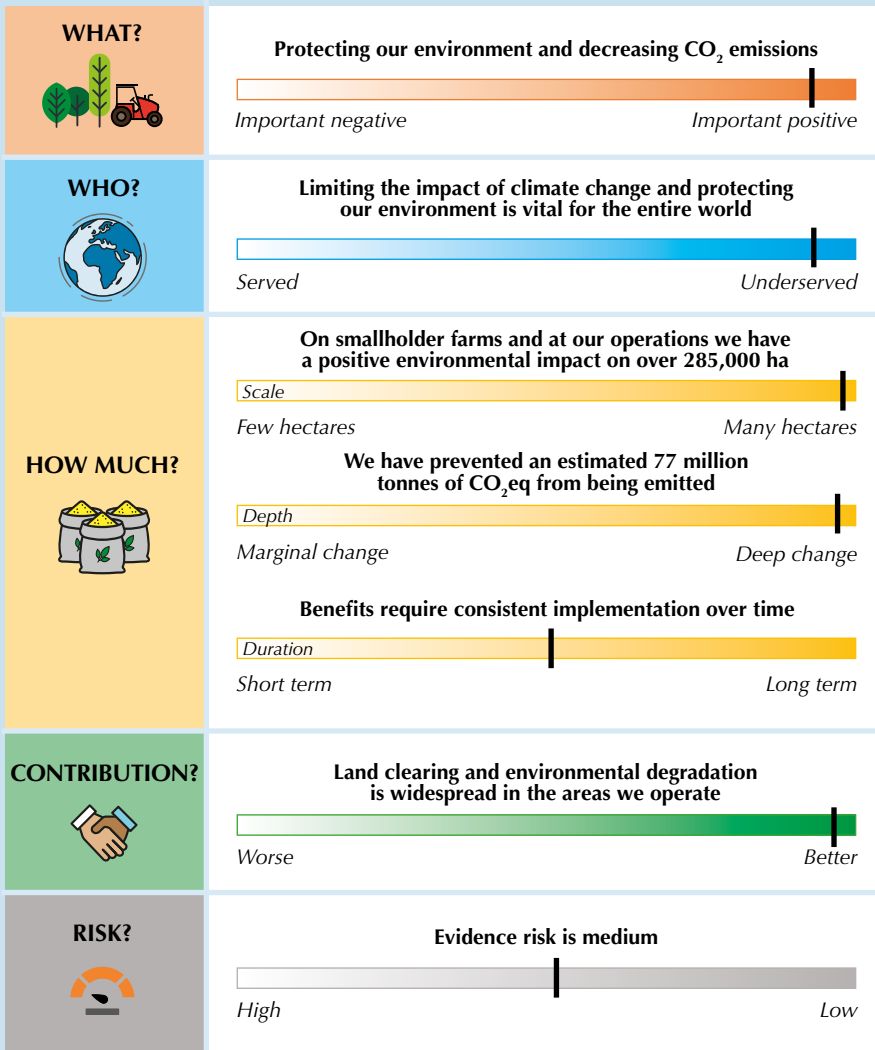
WHAT?

Protecting our environment and decreasing $CO_2$ emissions

Important negative

Important positive

WHO?

Limiting the impact of climate change and protecting our environment is vital for the entire world

Served

Underserved

HOW MUCH?

On smallholder farms and at our operations we have a positive environmental impact on over 285,000 ha

Scale

Few hectares

Many hectares

We have prevented an estimated 77 million tonnes of $CO_2$eq from being emitted

Depth

Marginal change

Deep change

Benefits require consistent implementation over time

Duration

Short term

Long term

CONTRIBUTION?

Land clearing and environmental degradation is widespread in the areas we operate

Worse

Better

RISK?

Evidence risk is medium

High

Low